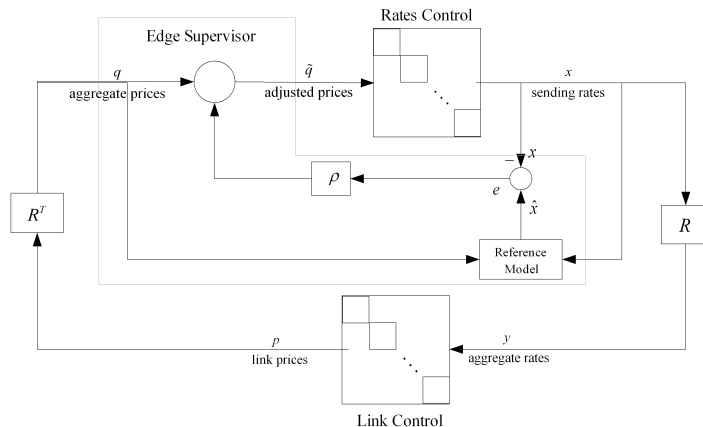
Edge Supervisor

Rates Control

$q$

aggregate prices

$\tilde{q}$

adjusted prices

$x$

sending rates

$-$

$x$

$e$

$\rho$

$\hat{x}$

$R^T$

$R$

Reference Model

$p$

link prices

$y$

aggregate rates

Link Control